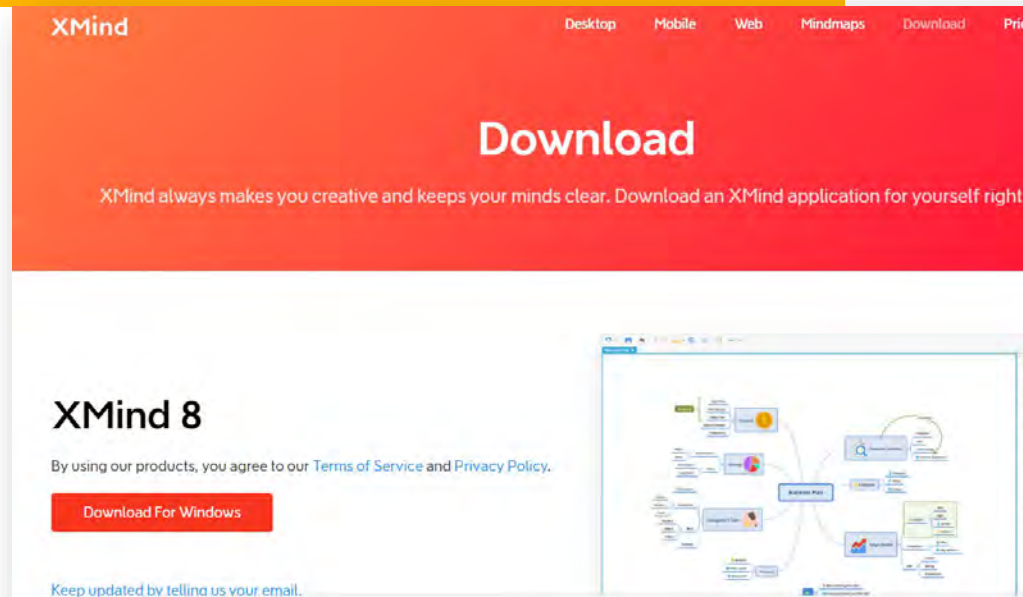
XMind

Desktop Mobile Web Mindmaps Download Pri

Download

XMind always makes you creative and keeps your minds clear. Download an XMind application for yourself right

XMind 8

By using our products, you agree to our Terms of Service and Privacy Policy.

Download For Windows

Keep updated by telling us your email.

Business Plan